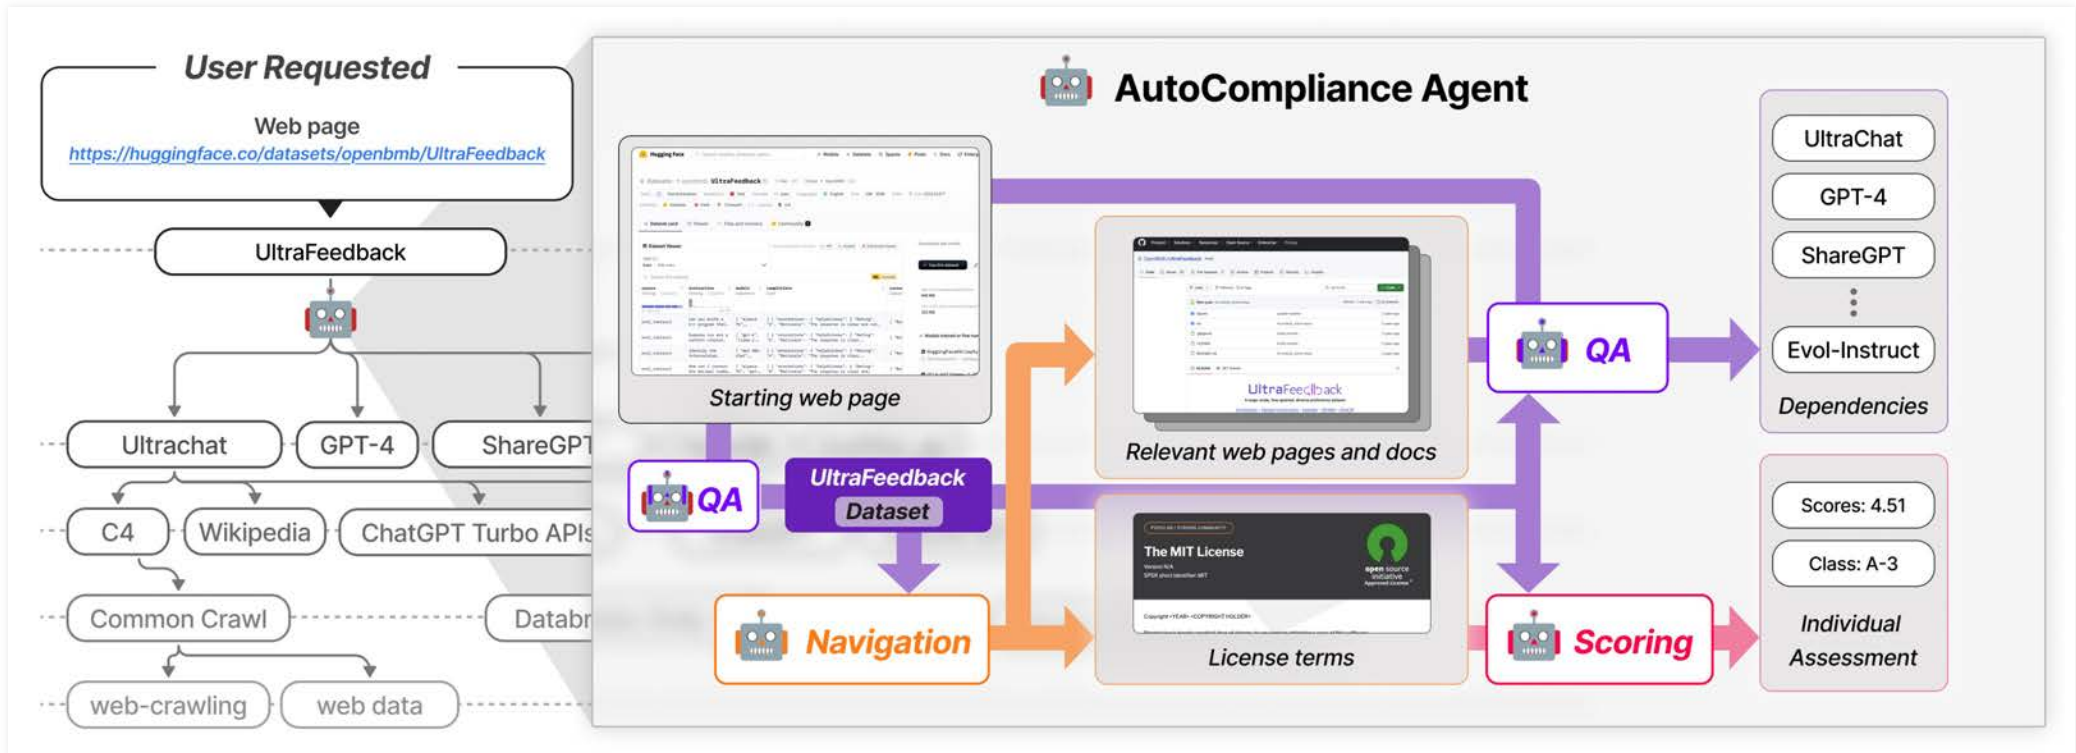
User Requested

Web page
https://huggingface.co/datasets/openbmb/UltraFeedback

UltraFeedback

Ultrachat
GPT-4
ShareGPT
C4
Wikipedia
ChatGPT Turbo APIs
Common Crawl
Databr
web-crawling
web data

AutoCompliance Agent

Starting web page

Relevant web pages and docs

UltraFeedback

QA

UltraFeedback Dataset

Navigation

The MIT License

License terms

QA

Scoring

UltraChat
GPT-4
ShareGPT
Evol-Instruct
Dependencies

Scores: 4.51
Class: A-3
Individual Assessment